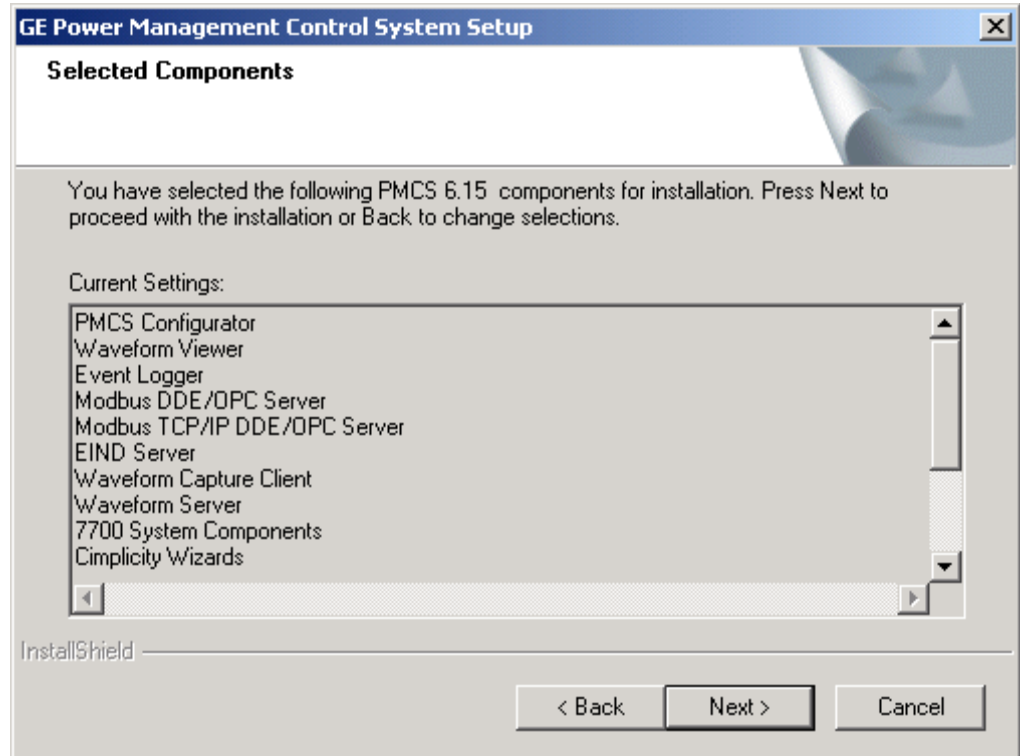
GE Power Management Control System Setup

Selected Components

You have selected the following PMCS 6.15 components for installation. Press Next to proceed with the installation or Back to change selections.

Current Settings:

PMCS Configurator
Waveform Viewer
Event Logger
Modbus DDE/OPC Server
Modbus TCP/IP DDE/OPC Server
EIND Server
Waveform Capture Client
Waveform Server
7700 System Components
Cimplicity Wizards

InstallShield

< Back Next > Cancel